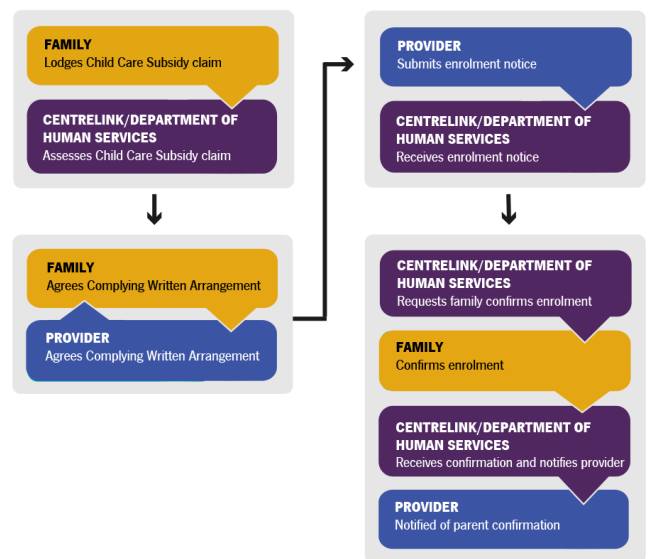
FAMILY
Lodges Child Care Subsidy claim

CENTRELINK/DEPARTMENT OF HUMAN SERVICES
Assesses Child Care Subsidy claim

FAMILY
Agrees Complying Written Arrangement

PROVIDER
Agrees Complying Written Arrangement

PROVIDER
Submits enrolment notice

CENTRELINK/DEPARTMENT OF HUMAN SERVICES
Receives enrolment notice

CENTRELINK/DEPARTMENT OF HUMAN SERVICES
Requests family confirms enrolment

FAMILY
Confirms enrolment

CENTRELINK/DEPARTMENT OF HUMAN SERVICES
Receives confirmation and notifies provider

PROVIDER
Notified of parent confirmation